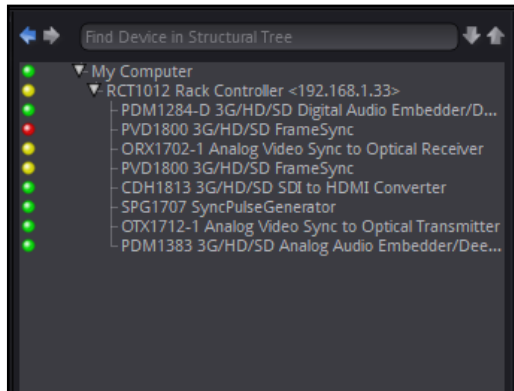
Find Device in Structural Tree

My Computer
RCT1012 Rack Controller <192.168.1.33>
PDM1284-D 3G/HD/SD Digital Audio Embedder/D...
PVD1800 3G/HD/SD FrameSync
ORX1702-1 Analog Video Sync to Optical Receiver
PVD1800 3G/HD/SD FrameSync
CDH1813 3G/HD/SD SDI to HDMI Converter
SPG1707 SyncPulseGenerator
OTX1712-1 Analog Video Sync to Optical Transmitter
PDM1383 3G/HD/SD Analog Audio Embedder/Dee...